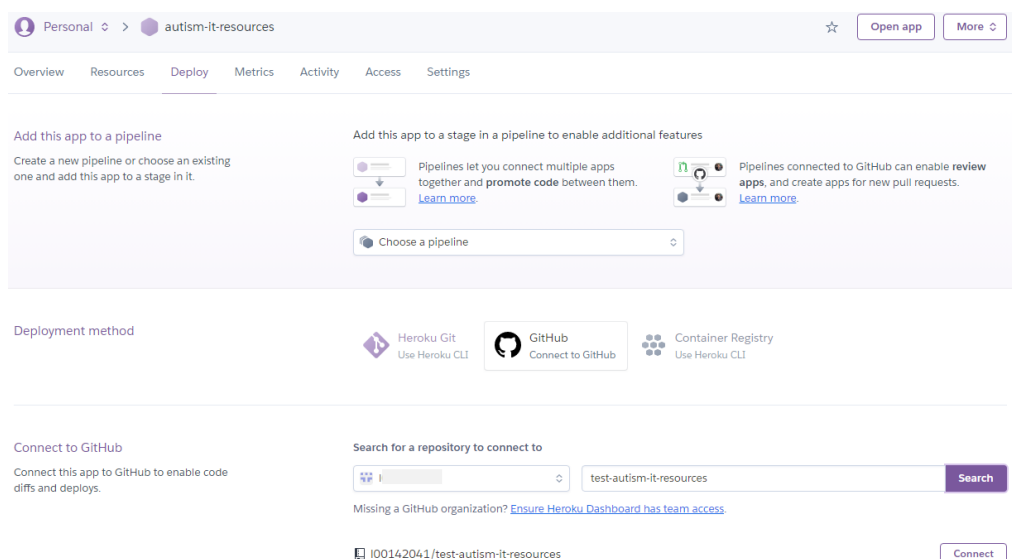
Personal > autism-it-resources

Open app More

Overview Resources Deploy Metrics Activity Access Settings

Add this app to a pipeline

Create a new pipeline or choose an existing one and add this app to a stage in it.

Add this app to a stage in a pipeline to enable additional features

Pipelines let you connect multiple apps together and **promote code** between them. Learn more.

Pipelines connected to GitHub can enable **review apps**, and create apps for new pull requests. Learn more.

Choose a pipeline

Deployment method

Heroku Git
Use Heroku CLI

GitHub
Connect to GitHub

Container Registry
Use Heroku CLI

Connect to GitHub

Connect this app to GitHub to enable code diffs and deploys.

Search for a repository to connect to

I

test-autism-it-resources

Search

Missing a GitHub organization? Ensure Heroku Dashboard has team access.

I00142041/test-autism-it-resources

Connect